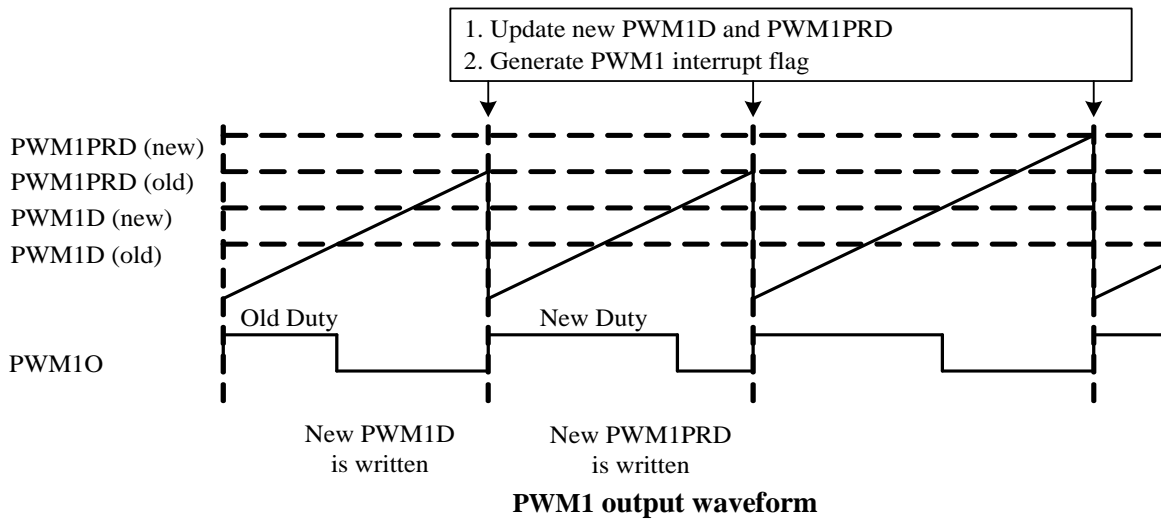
1. Update new PWM1D and PWM1PRD
2. Generate PWM1 interrupt flag

PWM1PRD (new)
PWM1PRD (old)
PWM1D (new)
PWM1D (old)

Old Duty
New Duty

PWM1O

New PWM1D is written

New PWM1PRD is written

**PWM1 output waveform**